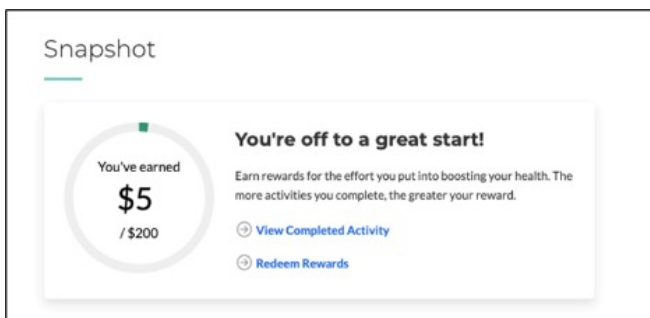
Snapshot

You've earned
$5
/ $200

You're off to a great start!

Earn rewards for the effort you put into boosting your health. The more activities you complete, the greater your reward.

View Completed Activity

Redeem Rewards